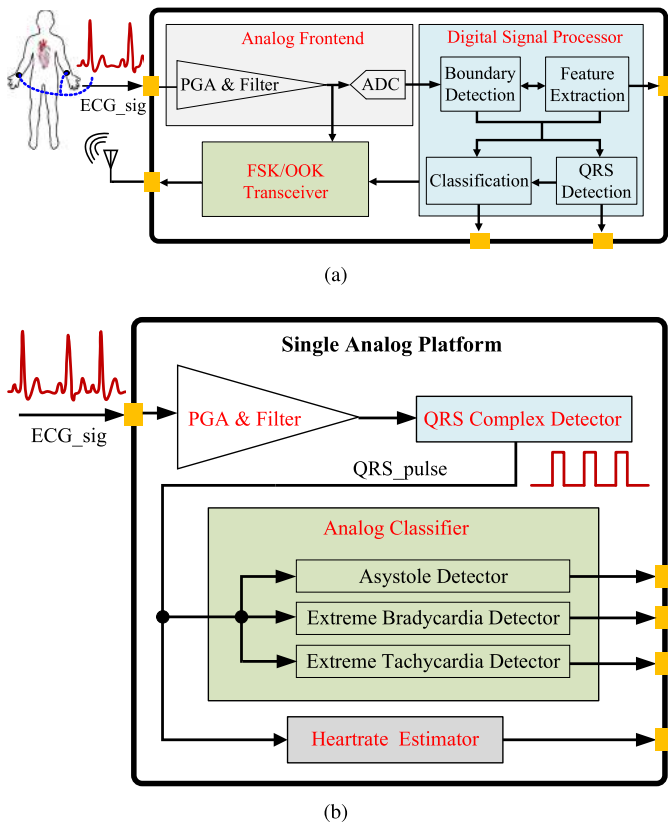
Analog Frontend

Digital Signal Processor

ECG_sig

PGA & Filter

ADC

Boundary Detection

Feature Extraction

FSK/OOK Transceiver

Classification

QRS Detection

(a)

Single Analog Platform

ECG_sig

PGA & Filter

QRS Complex Detector

QRS_pulse

Analog Classifier

Asystole Detector

Extreme Bradycardia Detector

Extreme Tachycardia Detector

Heartrate Estimator

(b)